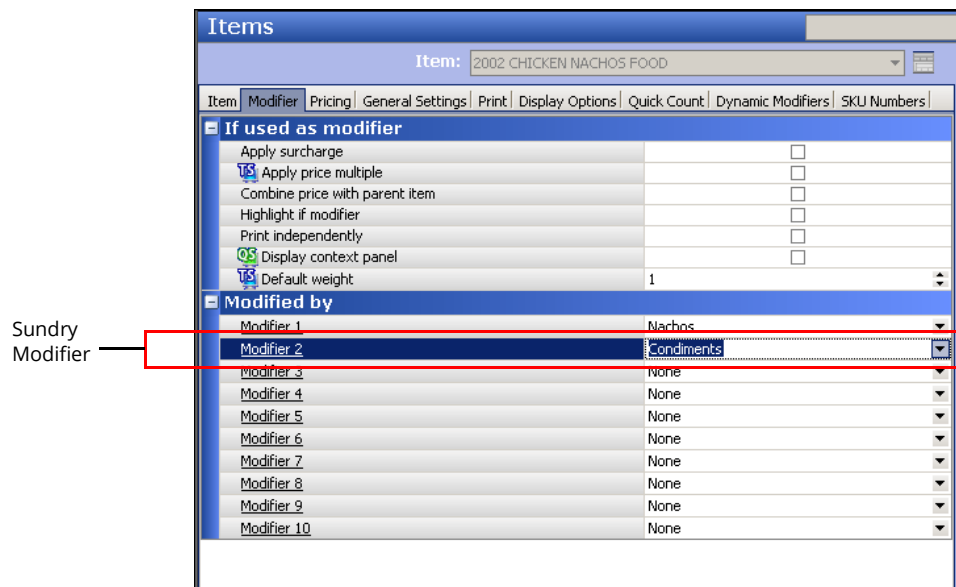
Items

Item: 2002 CHICKEN NACHOS FOOD

Item | Modifier | Pricing | General Settings | Print | Display Options | Quick Count | Dynamic Modifiers | SKU Numbers

If used as modifier

| | |
|---|---|
| Apply surcharge | ☐ |
| TS Apply price multiple | ☐ |
| Combine price with parent item | ☐ |
| Highlight if modifier | ☐ |
| Print independently | ☐ |
| QS Display context panel | ☐ |
| TS Default weight | 1 |

Modified by

| | |
|---|---|
| Modifier 1 | Nachos |
| Modifier 2 | Condiments |
| Modifier 3 | None |
| Modifier 4 | None |
| Modifier 5 | None |
| Modifier 6 | None |
| Modifier 7 | None |
| Modifier 8 | None |
| Modifier 9 | None |
| Modifier 10 | None |

Sundry Modifier